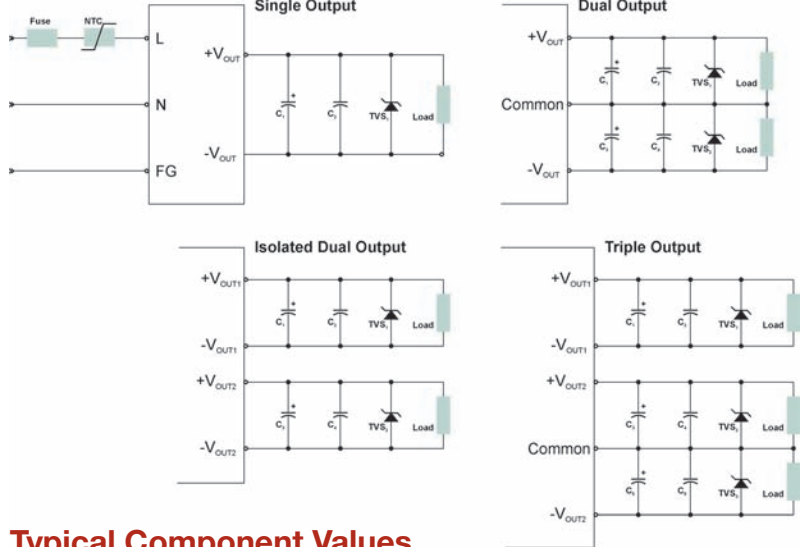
Fuse NTC L N FG

Single Output
$+V_{OUT}$
$-V_{OUT}$
$C_1$ $C_2$ $TVS_1$ Load

Dual Output
$+V_{OUT}$
Common
$-V_{OUT}$
$C_1$ $C_2$ $TVS_1$ Load
$C_3$ $C_4$ $TVS_2$ Load

Isolated Dual Output
$+V_{OUT1}$
$-V_{OUT1}$
$C_1$ $C_2$ $TVS_1$ Load
$+V_{OUT2}$
$-V_{OUT2}$
$C_3$ $C_4$ $TVS_2$ Load

Triple Output
$+V_{OUT1}$
$-V_{OUT1}$
$C_1$ $C_2$ $TVS_1$ Load
$+V_{OUT2}$
Common
$-V_{OUT2}$
$C_3$ $C_4$ $TVS_2$ Load
$C_5$ $C_6$ $TVS_3$ Load

Typical Component Values